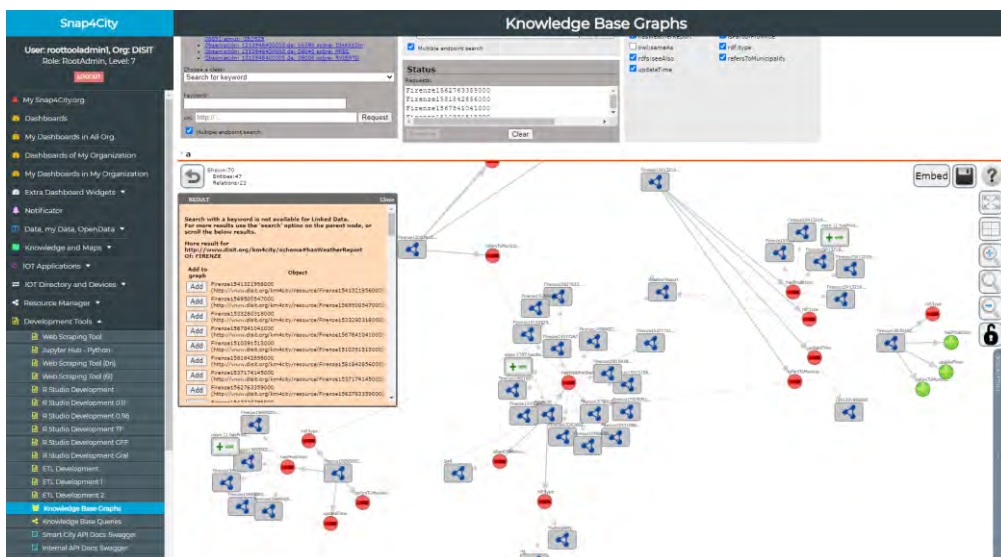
Snap4City

User: roottooladmin1, Org: DISIT
Role: RootAdmin, Level: 7
LOGOUT

My Snap4City.org
Dashboards
My Dashboards in All Org.
Dashboards of My Organization
My Dashboards in My Organization
Extra Dashboard Widgets
Notificator
Data, my Data, OpenData
Knowledge and Maps
IOT Applications
IOT Directory and Devices
Resource Manager
Development Tools
Web Scraping Tool
Jupyter Hub - Python
Web Scraping Tool (tm)
Web Scraping Tool (G)
R Studio Development
R Studio Development 0.11
R Studio Development 0.16
R Studio Development TF
R Studio Development GFP
R Studio Development Gral
ETL Development
ETL Development 1
ETL Development 2
Knowledge Base Graphs
Knowledge Base Queries
Smart City API Docs Swagger
Internal API Docs Swagger

Knowledge Base Graphs

Choose a class:
Search for keyword
Keyword:
uri: http://
Request
Multiple endpoint search

Multiple endpoint search
Status
Requests:
Firenze1562763385000
Firenze1581842856000
Firenze1567841041000
Clear

owl:sameAs
rdfs:seeAlso
updateTime
rdf:type
refersToMunicipality

a

Shown:70
Entities:47
Relations:23

Embed

RESULT
Close
Search with a keyword is not available for Linked Data.
For more results use the 'search' option on the parent node, or scroll the below results.
More result for
http://www.disit.org/km4city/schema#hasWeatherReport
Of: FIRENZE

| Add to graph | Object |
|---|---|
| Add | Firenze1541321956000 (http://www.disit.org/km4city/resource/Firenze1541321956000) |
| Add | Firenze1569500547000 (http://www.disit.org/km4city/resource/Firenze1569500547000) |
| Add | Firenze1532260316000 (http://www.disit.org/km4city/resource/Firenze1532260316000) |
| Add | Firenze1567841041000 (http://www.disit.org/km4city/resource/Firenze1567841041000) |
| Add | Firenze1510091513000 (http://www.disit.org/km4city/resource/Firenze1510091513000) |
| Add | Firenze1581842856000 (http://www.disit.org/km4city/resource/Firenze1581842856000) |
| Add | Firenze1537174145000 (http://www.disit.org/km4city/resource/Firenze1537174145000) |
| Add | Firenze1562763359000 (http://www.disit.org/km4city/resource/Firenze1562763359000) |